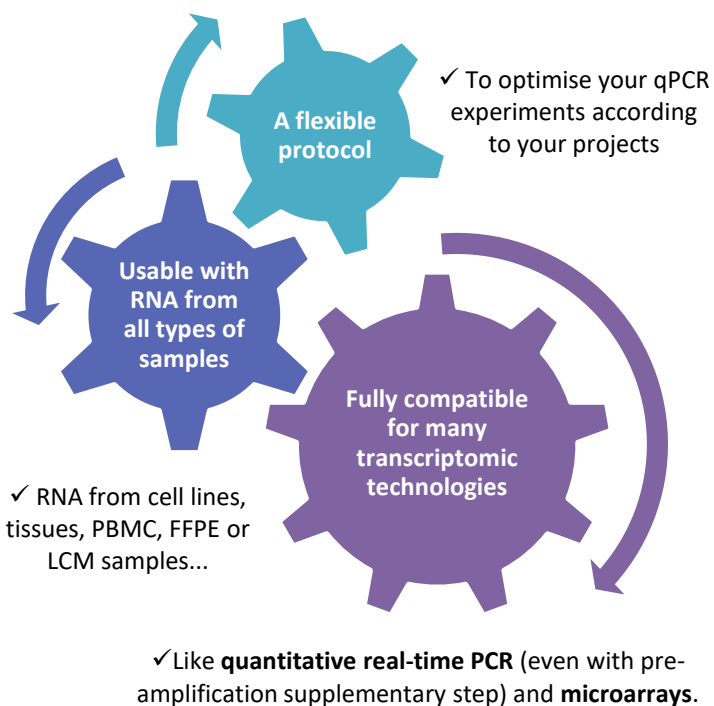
A flexible protocol

✓ To optimise your qPCR experiments according to your projects

Usable with RNA from all types of samples

Fully compatible for many transcriptomic technologies

✓ RNA from cell lines, tissues, PBMC, FFPE or LCM samples...

✓Like **quantitative real-time PCR** (even with pre-amplification supplementary step) and **microarrays**.